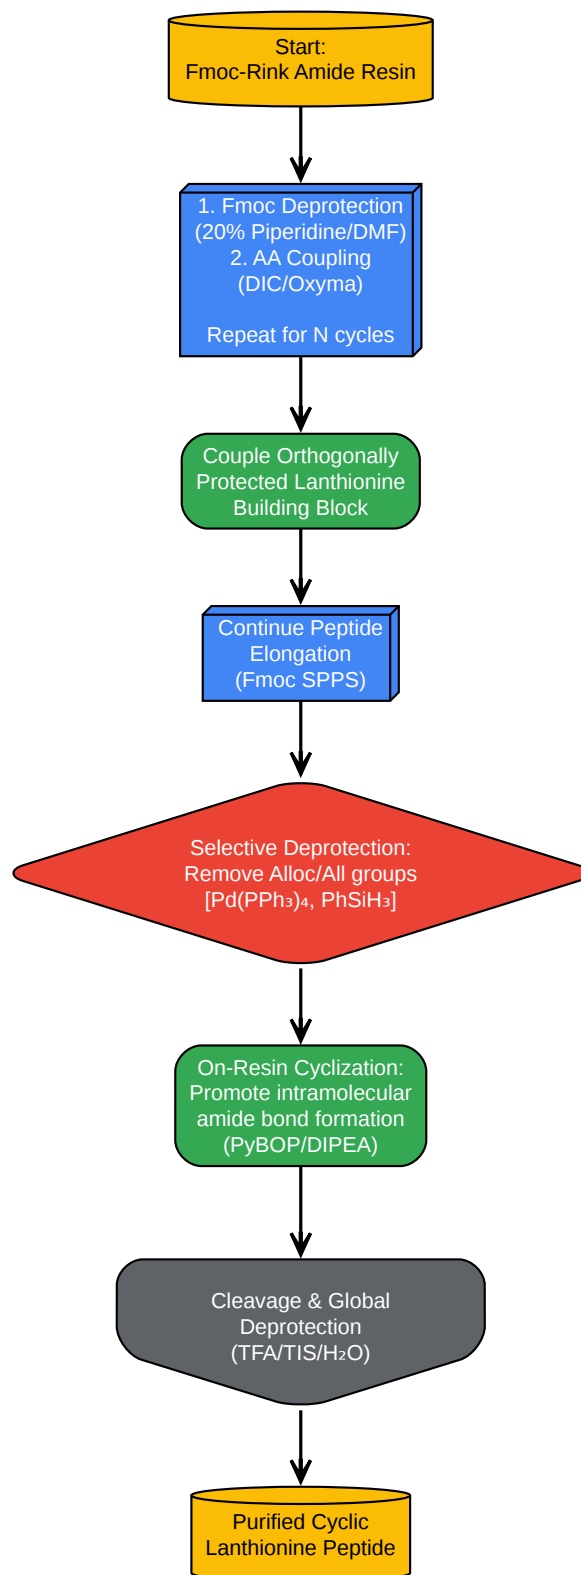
Start:
Fmoc-Rink Amide Resin

1. Fmoc Deprotection
(20% Piperidine/DMF)
2. AA Coupling
(DIC/Oxyma)

Repeat for N cycles

Couple Orthogonally
Protected Lanthionine
Building Block

Continue Peptide
Elongation
(Fmoc SPPS)

Selective Deprotection:
Remove Alloc/All groups
[$Pd(PPh_3)_4$, $PhSiH_3$]

On-Resin Cyclization:
Promote intramolecular
amide bond formation
(PyBOP/DIPEA)

Cleavage & Global
Deprotection
(TFA/TIS/$H_2O$)

Purified Cyclic
Lanthionine Peptide